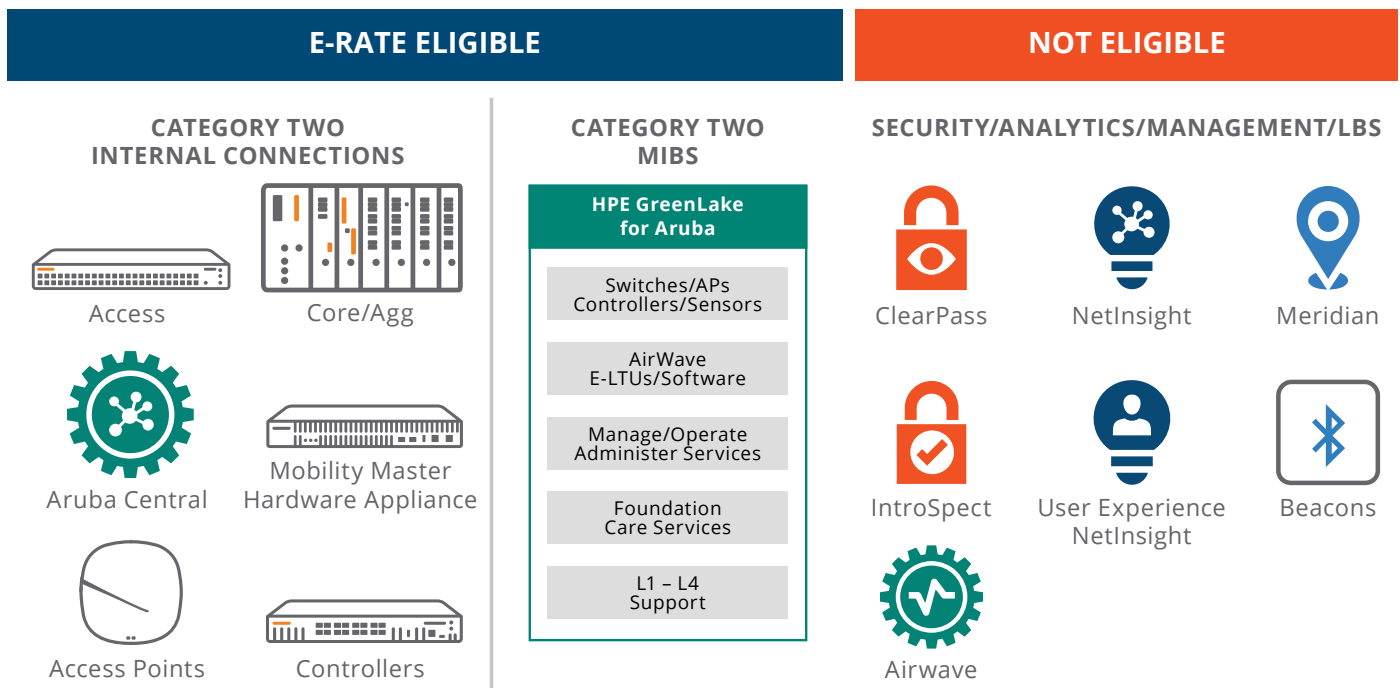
E-RATE ELIGIBLE

NOT ELIGIBLE

CATEGORY TWO
INTERNAL CONNECTIONS

Access

Core/Agg

Aruba Central

Mobility Master
Hardware Appliance

Access Points

Controllers

CATEGORY TWO
MIBS

HPE GreenLake
for Aruba

Switches/APs
Controllers/Sensors

AirWave
E-LTUs/Software

Manage/Operate
Administer Services

Foundation
Care Services

L1 – L4
Support

SECURITY/ANALYTICS/MANAGEMENT/LBS

ClearPass

NetInsight

Meridian

IntroSpect

User Experience
NetInsight

Beacons

Airwave